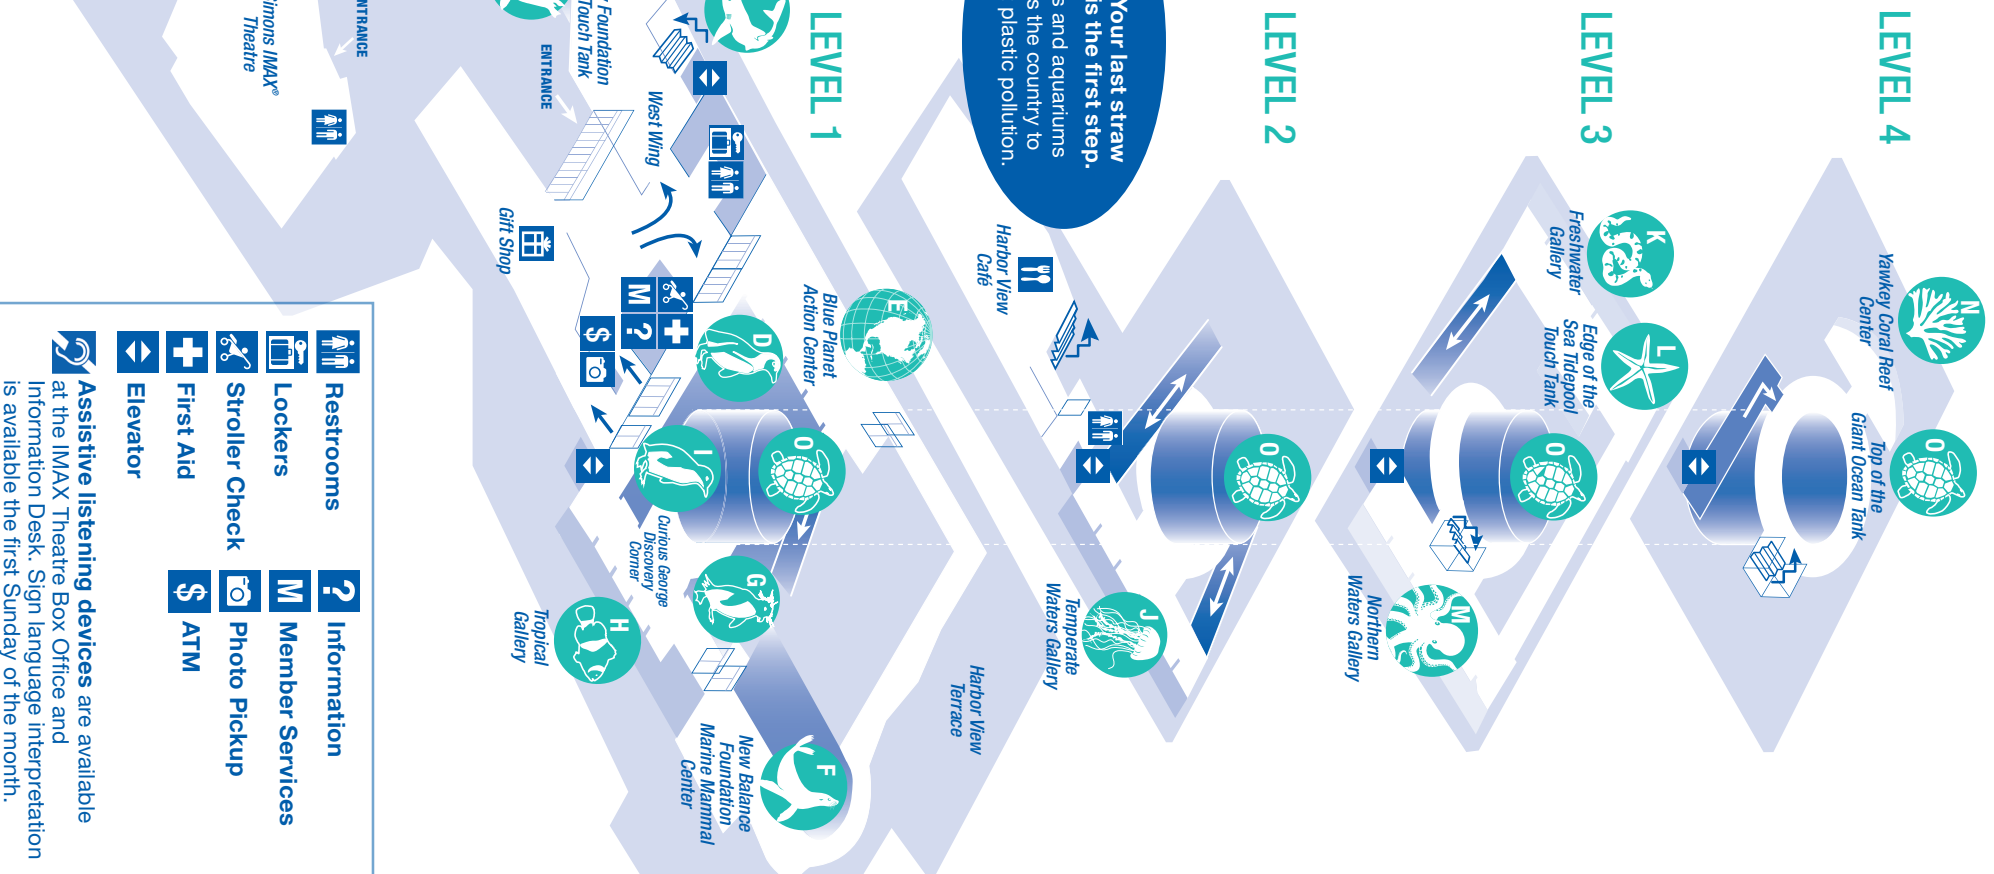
LEVEL 4

LEVEL 3

LEVEL 2

LEVEL 1

Your last straw is the first step.
s and aquariums
s the country to
plastic pollution.

N
Yawkey Coral Reef Center

O
Top of the Giant Ocean Tank

K
Freshwater Gallery

L
Edge of the Sea Tidepool Touch Tank

O

M
Northern Waters Gallery

Harbor View Café

O

J
Temperate Waters Gallery

Harbor View Terrace

E
Blue Planet Action Center

D

I

O

Curious George Discovery Corner

G

H
Tropical Gallery

F
New Balance Foundation Marine Mammal Center

West Wing

Gift Shop

ENTRANCE

ENTRANCE

Foundation Touch Tank

imons IMAX® Theatre

Restrooms
Lockers
Stroller Check
First Aid
Elevator

Information
Member Services
Photo Pickup
ATM

Assistive listening devices are available at the IMAX Theatre Box Office and Information Desk. Sign language interpretation is available the first Sunday of the month.